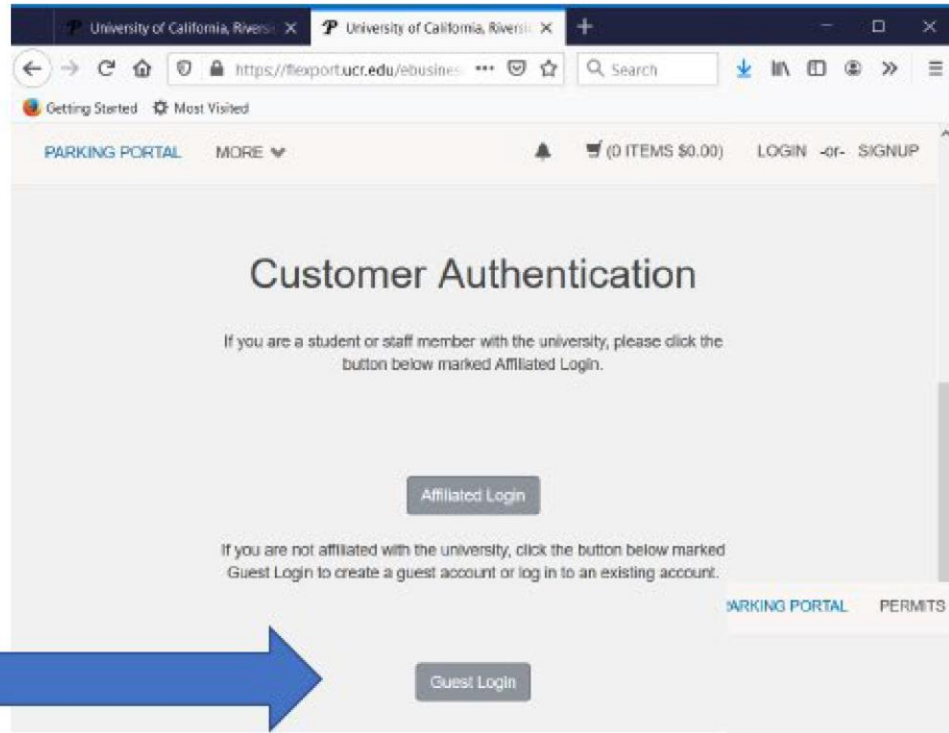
University of California, Riversi ×
University of California, Riversi ×
+

https://flexport.ucr.edu/ebusines ••• Search

Getting Started Most Visited

PARKING PORTAL MORE (0 ITEMS $0.00) LOGIN -or- SIGNUP

Customer Authentication

If you are a student or staff member with the university, please click the button below marked Affiliated Login.

Affiliated Login

If you are not affiliated with the university, click the button below marked Guest Login to create a guest account or log in to an existing account.

ARKING PORTAL PERMITS

Guest Login